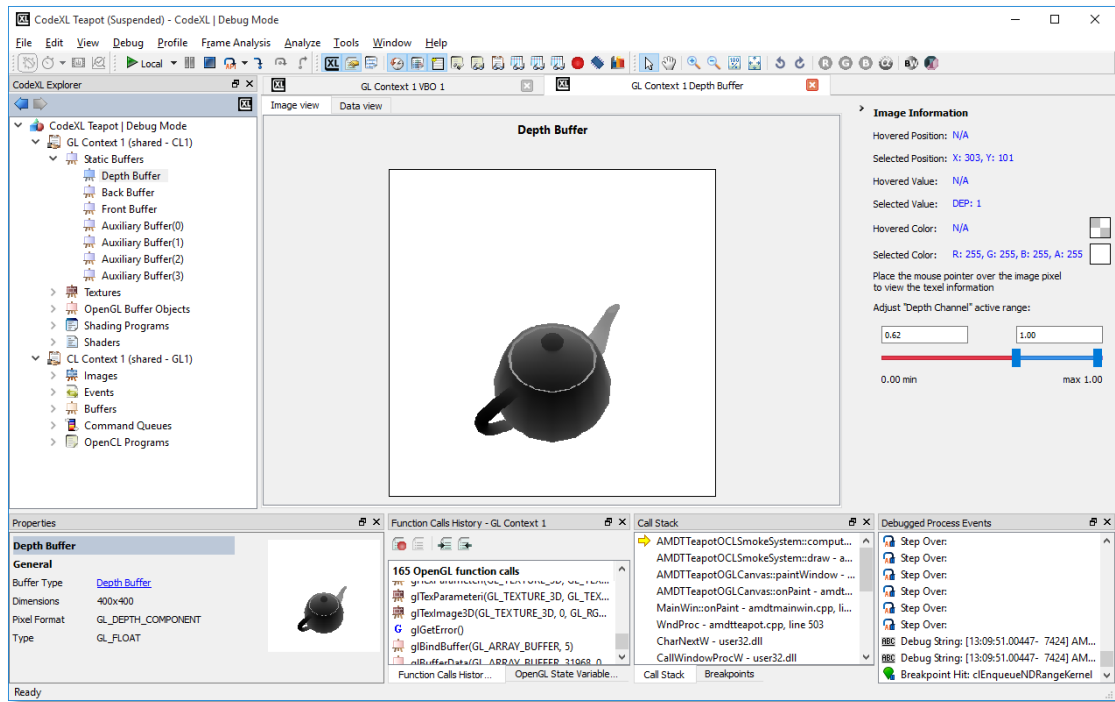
CodeXL Teapot (Suspended) - CodeXL | Debug Mode

File Edit View Debug Profile Frame Analysis Analyze Tools Window Help

Local

CodeXL Explorer

CodeXL Teapot | Debug Mode
GL Context 1 (shared - CL1)
Static Buffers
Depth Buffer
Back Buffer
Front Buffer
Auxiliary Buffer(0)
Auxiliary Buffer(1)
Auxiliary Buffer(2)
Auxiliary Buffer(3)
Textures
OpenGL Buffer Objects
Shading Programs
Shaders
CL Context 1 (shared - GL1)
Images
Events
Buffers
Command Queues
OpenCL Programs

GL Context 1 VBO 1
GL Context 1 Depth Buffer

Image view Data view

Depth Buffer

Image Information
Hovered Position: N/A
Selected Position: X: 303, Y: 101
Hovered Value: N/A
Selected Value: DEP: 1
Hovered Color: N/A
Selected Color: R: 255, G: 255, B: 255, A: 255
Place the mouse pointer over the image pixel to view the texel information
Adjust "Depth Channel" active range:
0.62
1.00
0.00 min
max 1.00

Properties
Depth Buffer
General
| Buffer Type | Depth Buffer |
|---|---|
| Dimensions | 400x400 |
| Pixel Format | GL_DEPTH_COMPONENT |
| Type | GL_FLOAT |

Function Calls History - GL Context 1
165 OpenGL function calls
glTexParameteri(GL_TEXTURE_3D, GL_TEX...
glTexImage3D(GL_TEXTURE_3D, 0, GL_RG...
glGetError()
glBindBuffer(GL_ARRAY_BUFFER, 5)
Function Calls Histor... OpenGL State Variable...

Call Stack
AMDTTeapotOCLSmokeSystem::comput...
AMDTTeapotOCLSmokeSystem::draw - a...
AMDTTeapotOGLCanvas::paintWindow - ...
AMDTTeapotOGLCanvas::onPaint - amdt...
MainWin::onPaint - amdtmainwin.cpp, li...
WndProc - amdtteapot.cpp, line 503
CharNextW - user32.dll
CallWindowProcW - user32.dll
Call Stack Breakpoints

Debugged Process Events
Step Over:
Step Over:
Step Over:
Step Over:
Step Over:
Step Over:
Debug String: [13:09:51.00447- 7424] AM...
Debug String: [13:09:51.00447- 7424] AM...
Breakpoint Hit: clEnqueueNDRangeKernel

Ready